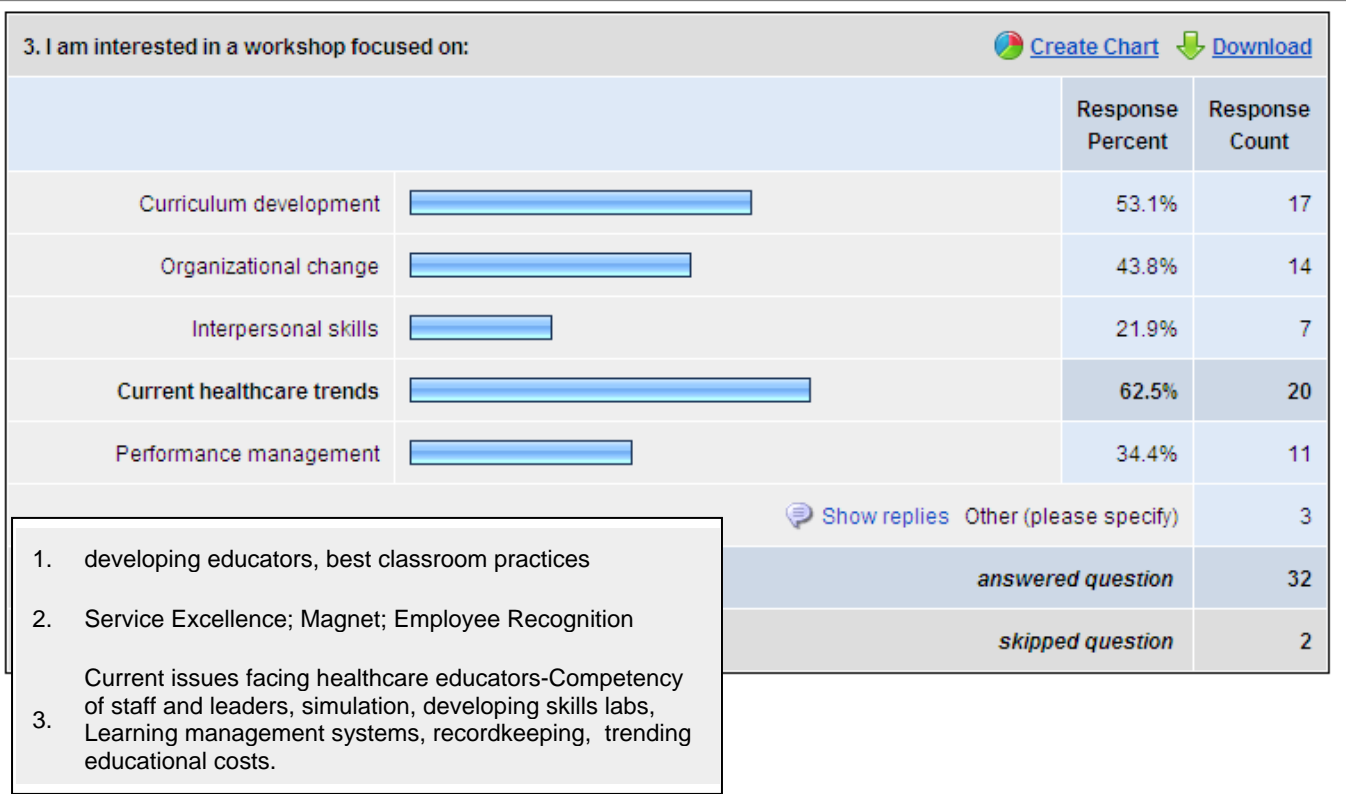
3. I am interested in a workshop focused on:

Create Chart Download

| | | Response Percent | Response Count |
|---|---|---|---|
| Curriculum development | | 53.1% | 17 |
| Organizational change | | 43.8% | 14 |
| Interpersonal skills | | 21.9% | 7 |
| Current healthcare trends | | 62.5% | 20 |
| Performance management | | 34.4% | 11 |
| | Show replies Other (please specify) | | 3 |
| | | answered question | 32 |
| | | skipped question | 2 |

1. developing educators, best classroom practices

2. Service Excellence; Magnet; Employee Recognition

3. Current issues facing healthcare educators-Competency of staff and leaders, simulation, developing skills labs, Learning management systems, recordkeeping, trending educational costs.